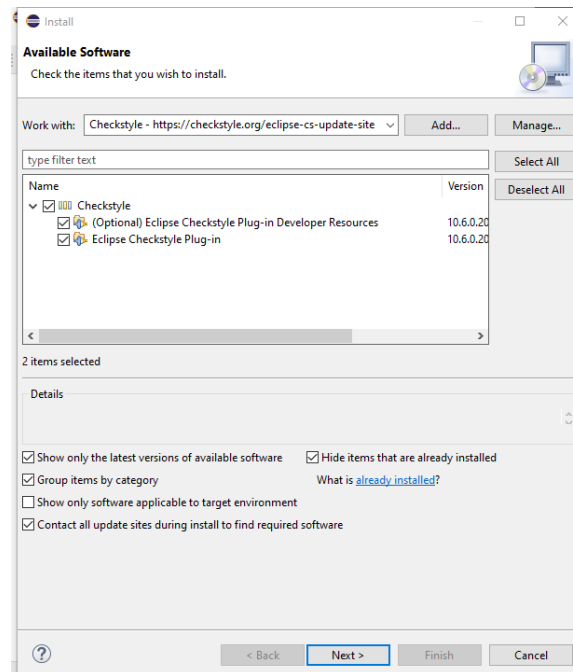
Install

Available Software

Check the items that you wish to install.

Work with: Checkstyle - https://checkstyle.org/eclipse-cs-update-site

Add...

Manage...

type filter text

Select All

Deselect All

| Name | Version |
|---|---|
| Checkstyle | |
| (Optional) Eclipse Checkstyle Plug-in Developer Resources | 10.6.0.20 |
| Eclipse Checkstyle Plug-in | 10.6.0.20 |

2 items selected

Details

Show only the latest versions of available software

Hide items that are already installed

Group items by category

What is already installed?

Show only software applicable to target environment

Contact all update sites during install to find required software

?

< Back

Next >

Finish

Cancel